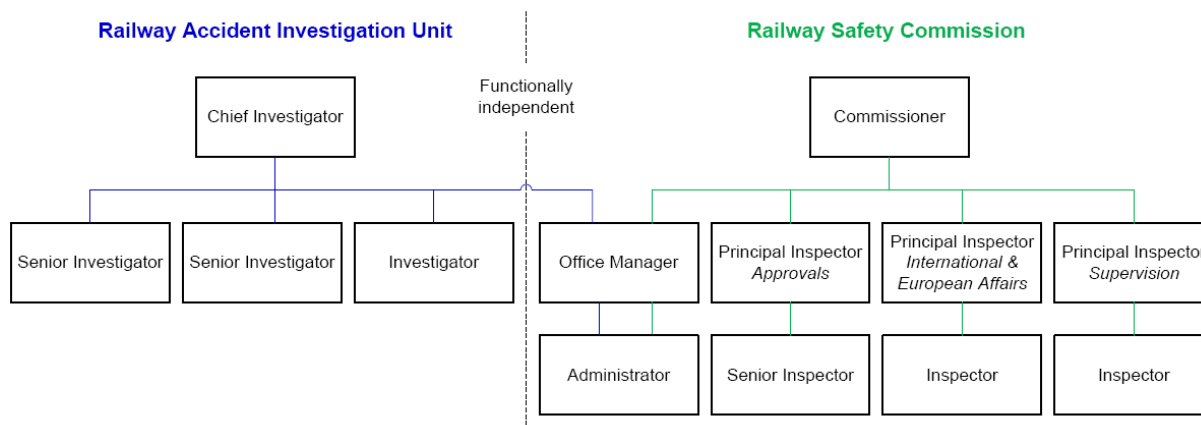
Railway Accident Investigation Unit

Railway Safety Commission

Functionally independent

Chief Investigator

Senior Investigator

Senior Investigator

Investigator

Commissioner

Office Manager

Principal Inspector *Approvals*

Principal Inspector *International & European Affairs*

Principal Inspecto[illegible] *Supervision*

Administrator

Senior Inspector

Inspector

Inspector